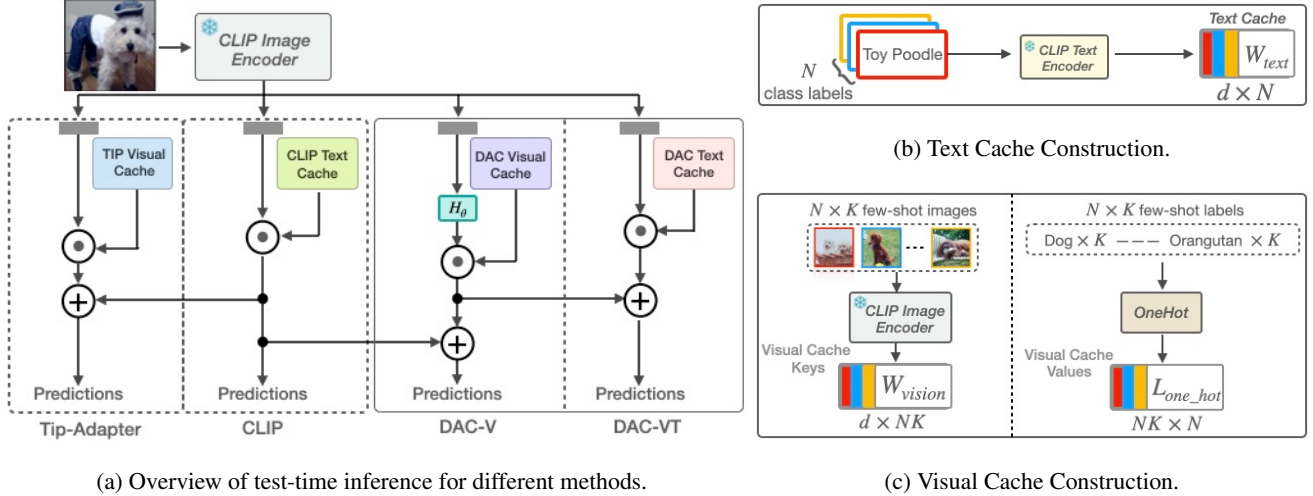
CLIP Image Encoder

TIP Visual Cache

CLIP Text Cache

DAC Visual Cache

DAC Text Cache

$H_\theta$

Predictions

Predictions

Predictions

Predictions

Tip-Adapter

CLIP

DAC-V

DAC-VT

(a) Overview of test-time inference for different methods.

Text Cache

$N$

class labels

Toy Poodle

CLIP Text Encoder

$W_{text}$

$d \times N$

(b) Text Cache Construction.

$N \times K$ few-shot images

CLIP Image Encoder

Visual Cache Keys

$W_{vision}$

$d \times NK$

$N \times K$ few-shot labels

Dog $\times K$ --- Orangutan $\times K$

OneHot

Visual Cache Values

$L_{one\_hot}$

$NK \times N$

(c) Visual Cache Construction.